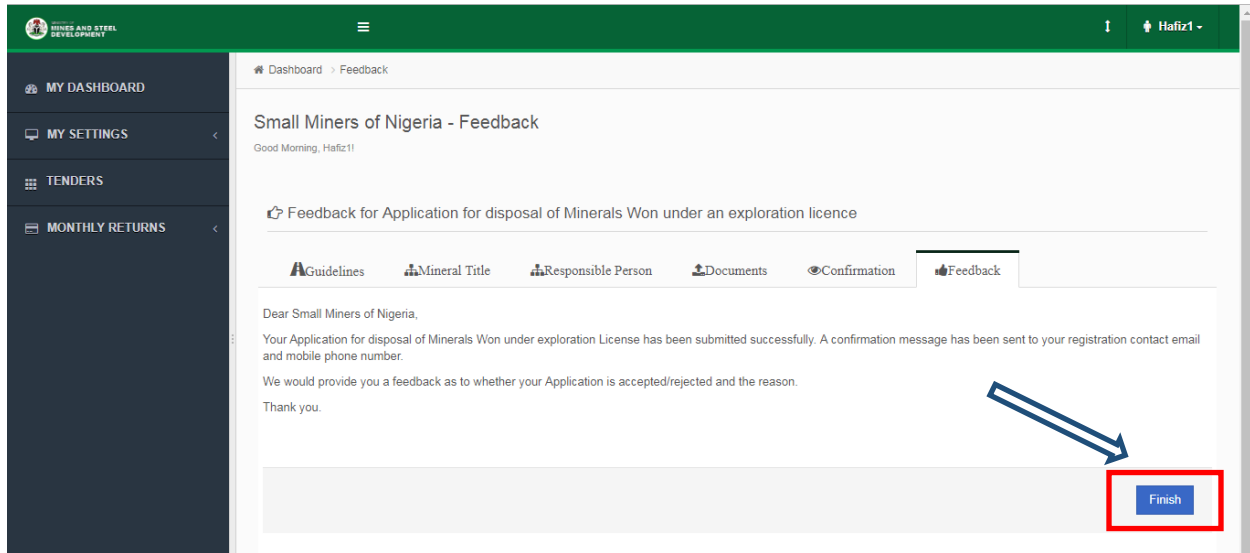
MINES AND STEEL DEVELOPMENT

≡

Hafiz1

MY DASHBOARD

MY SETTINGS

TENDERS

MONTHLY RETURNS

Dashboard > Feedback

Small Miners of Nigeria - Feedback

Good Morning, Hafiz1!

Feedback for Application for disposal of Minerals Won under an exploration licence

Guidelines | Mineral Title | Responsible Person | Documents | Confirmation | Feedback

Dear Small Miners of Nigeria,

Your Application for disposal of Minerals Won under exploration License has been submitted successfully. A confirmation message has been sent to your registration contact email and mobile phone number.

We would provide you a feedback as to whether your Application is accepted/rejected and the reason.

Thank you.

Finish